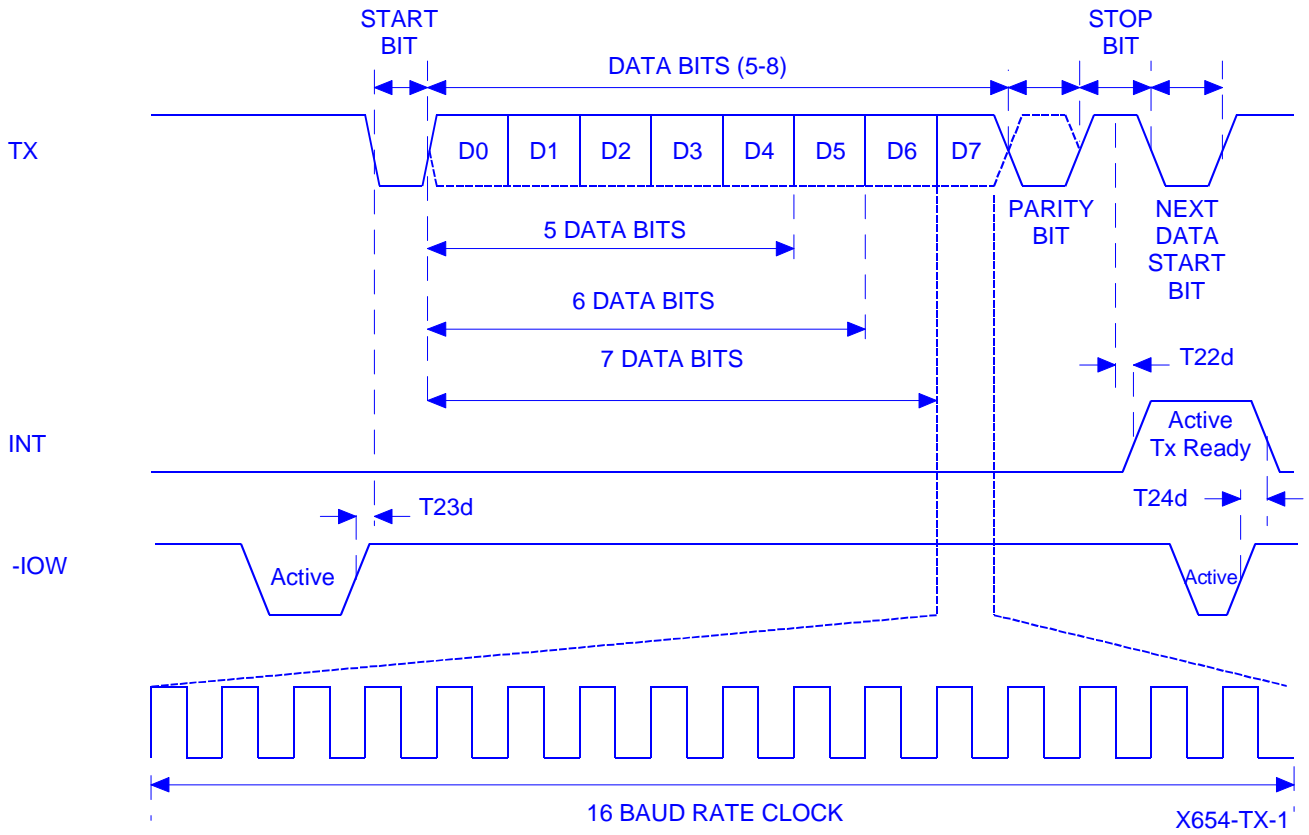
START BIT

STOP BIT

DATA BITS (5-8)

TX

D0 D1 D2 D3 D4 D5 D6 D7

PARITY BIT

NEXT DATA START BIT

5 DATA BITS

6 DATA BITS

7 DATA BITS

T22d

INT

Active Tx Ready

T24d

T23d

-IOW

Active

Active

16 BAUD RATE CLOCK

X654-TX-1